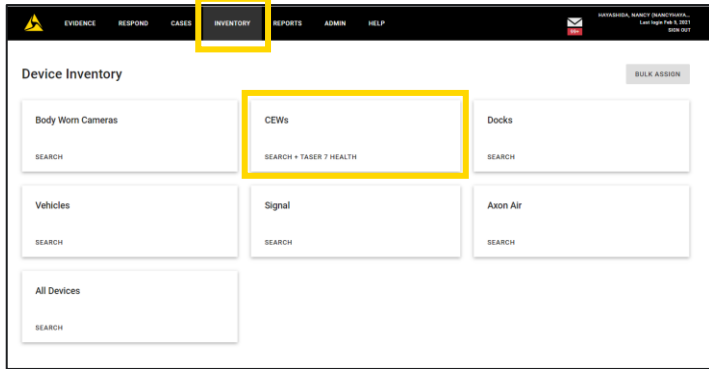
EVIDENCE RESPOND CASES INVENTORY REPORTS ADMIN HELP

99+

HAYASHIDA, NANCY (NANCYHAYA...
Last login Feb 9, 2021
SIGN OUT

Device Inventory

BULK ASSIGN

Body Worn Cameras
SEARCH

CEWs
SEARCH + TASER 7 HEALTH

Docks
SEARCH

Vehicles
SEARCH

Signal
SEARCH

Axon Air
SEARCH

All Devices
SEARCH